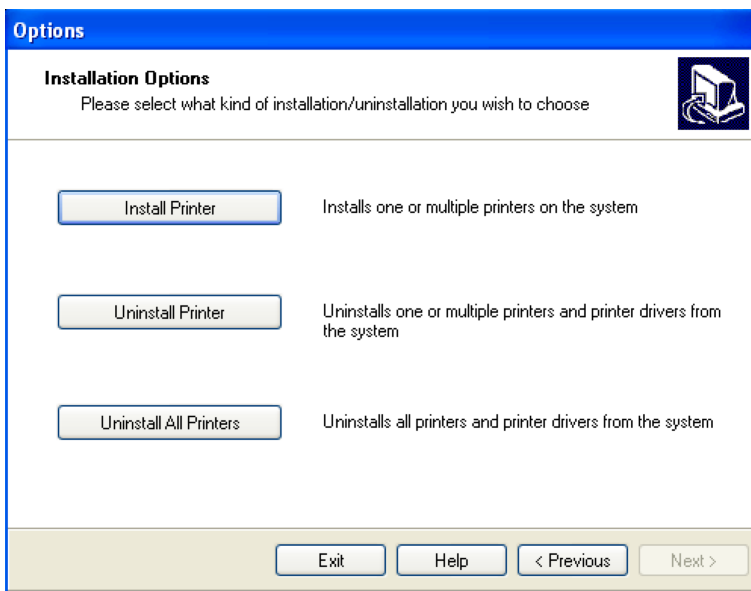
Options

Installation Options

Please select what kind of installation/uninstallation you wish to choose

Install Printer

Installs one or multiple printers on the system

Uninstall Printer

Uninstalls one or multiple printers and printer drivers from the system

Uninstall All Printers

Uninstalls all printers and printer drivers from the system

Exit

Help

< Previous

Next >